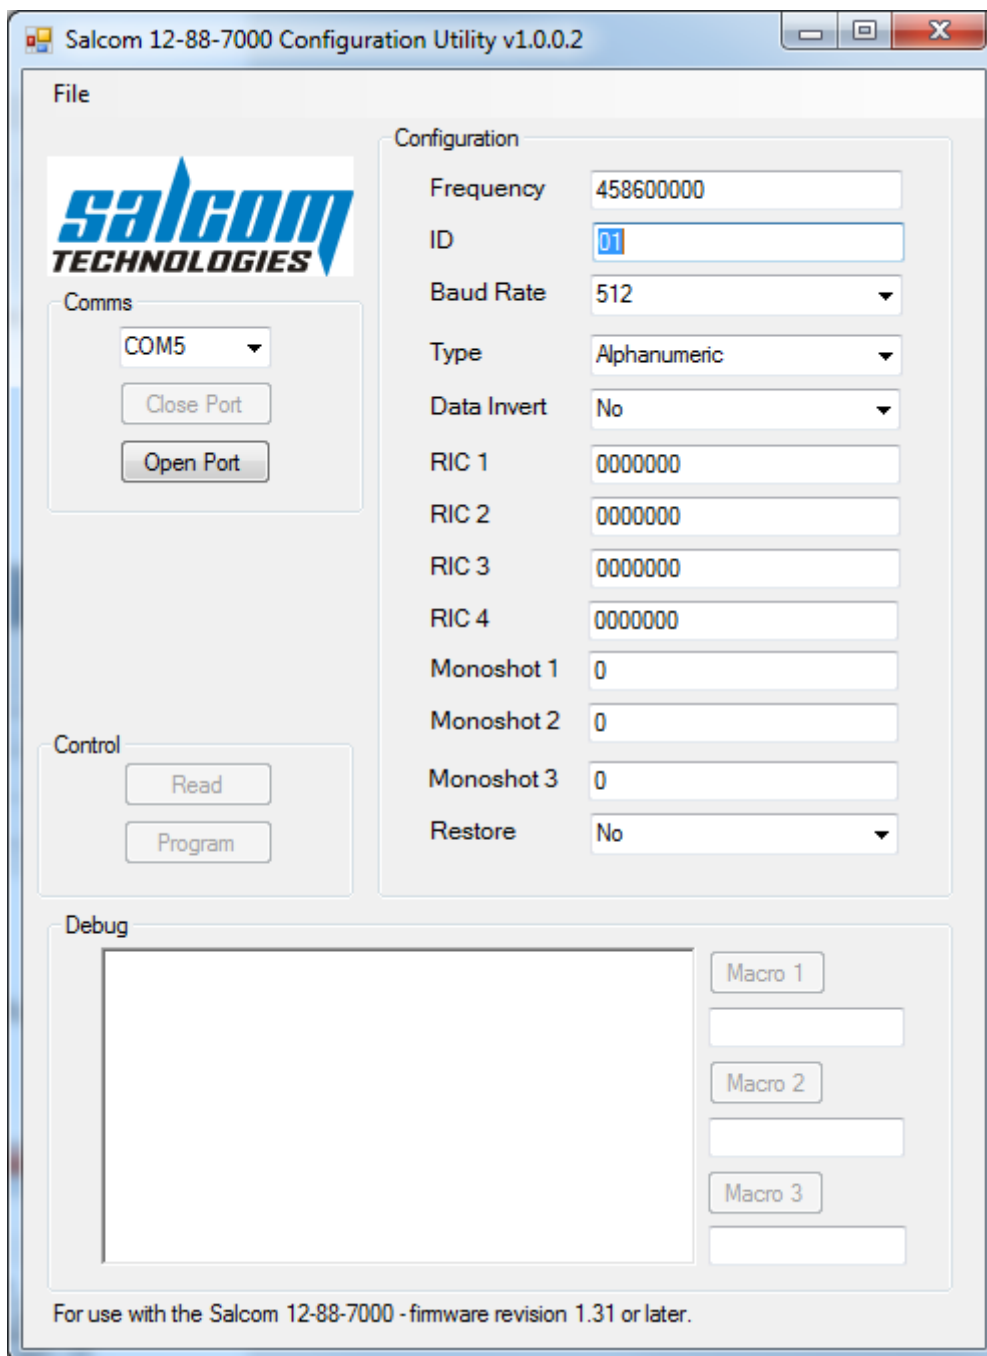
Salcom 12-88-7000 Configuration Utility v1.0.0.2

File

salcom TECHNOLOGIES

Comms

COM5

Close Port

Open Port

Configuration

Frequency 458600000

ID 01

Baud Rate 512

Type Alphanumeric

Data Invert No

RIC 1 0000000

RIC 2 0000000

RIC 3 0000000

RIC 4 0000000

Monoshot 1 0

Monoshot 2 0

Monoshot 3 0

Restore No

Control

Read

Program

Debug

Macro 1

Macro 2

Macro 3

For use with the Salcom 12-88-7000 - firmware revision 1.31 or later.